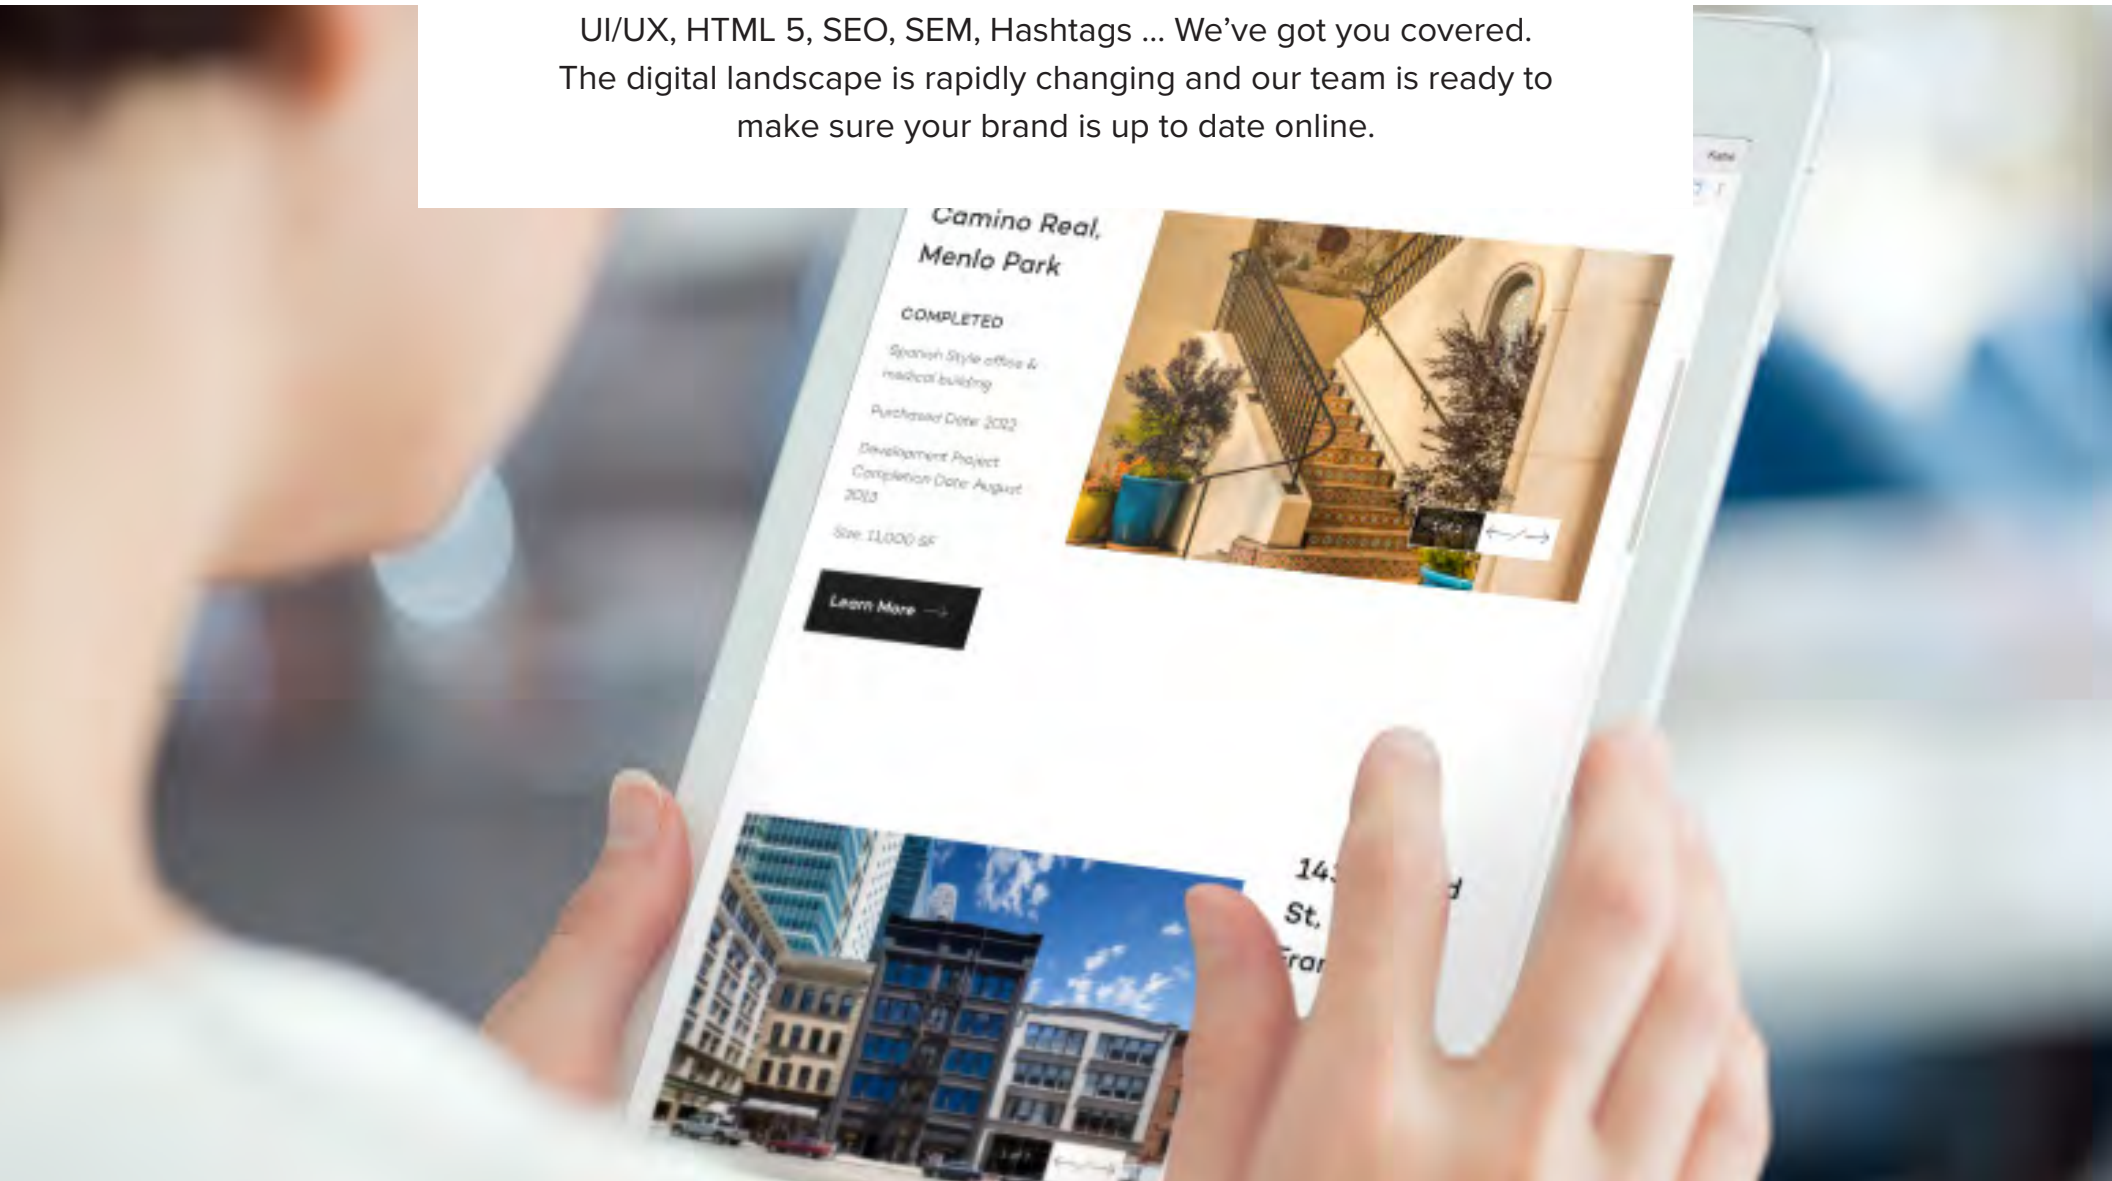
UI/UX, HTML 5, SEO, SEM, Hashtags ... We've got you covered. The digital landscape is rapidly changing and our team is ready to make sure your brand is up to date online.

Camino Real, Menlo Park

COMPLETED

Spanish Style office & medical building

Purchased Date: 2012

Development Project Completion Date: August 2013

Size: 11,000 SF

Learn More

14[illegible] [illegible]d St, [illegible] Fra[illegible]